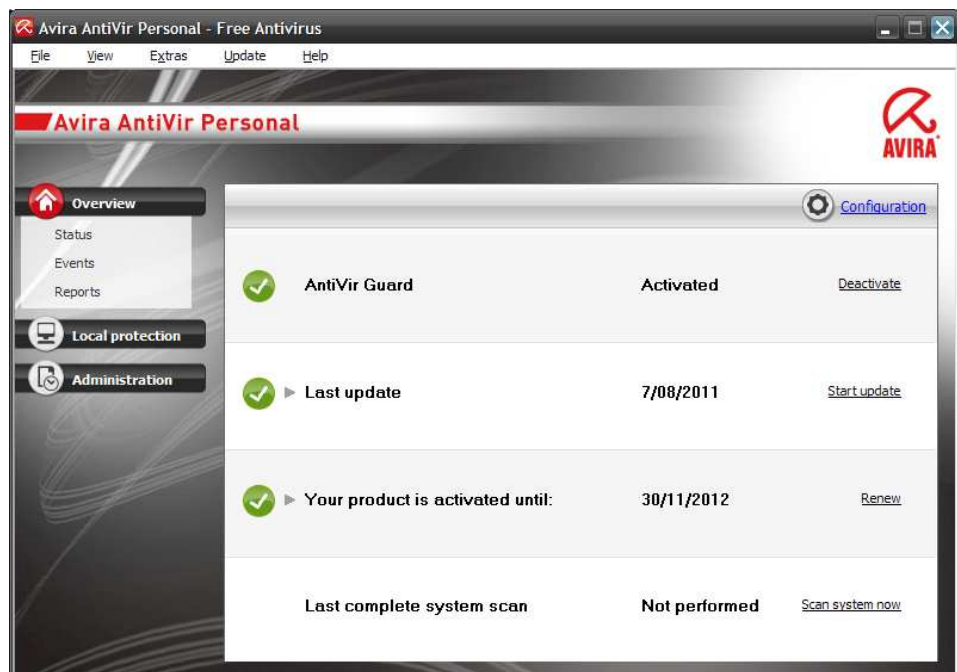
Avira AntiVir Personal - Free Antivirus

File View Extras Update Help

Avira AntiVir Personal

AVIRA

Overview
Status
Events
Reports

Local protection

Administration

Configuration

| | | |
|---|---|---|
| AntiVir Guard | Activated | Deactivate |
| Last update | 7/08/2011 | Start update |
| Your product is activated until: | 30/11/2012 | Renew |
| Last complete system scan | Not performed | Scan system now |